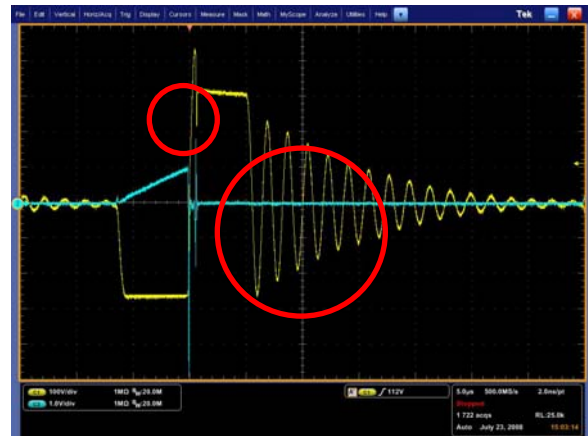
File Edit Vertical Horiz/Acq Trig Display Cursors Measure Mask Math MyScope Analyze Utilities Help

Tek

C1 100V/div 1MΩ $B_W$:20.0M
C2 1.0V/div 1MΩ $B_W$:20.0M

C1 / 112V

5.0μs 500.0MS/s 2.0ns/pt
Stopped
1 722 acqs RL:25.0k
Auto July 23, 2008 10:03:14